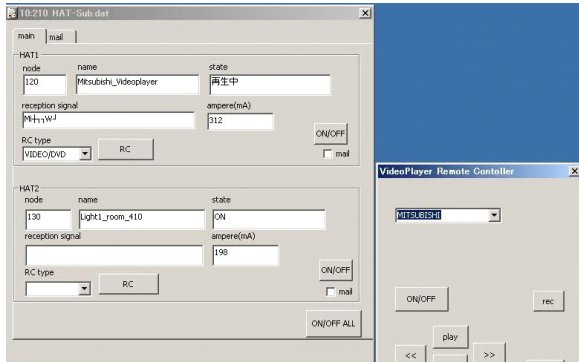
10:210 HAT-Sub.dat
X
main
mail
HAT1
node
120
name
Mitsubishi_Videoplayer
state
再生中
reception signal
Mꟷ┐┐Wᒧ
ampere(mA)
312
ON/OFF
RC type
VIDEO/DVD
RC
mail
HAT2
node
130
name
Light1_room_410
state
ON
reception signal
ampere(mA)
198
ON/OFF
RC type
RC
mail
ON/OFF ALL

VideoPlayer Remote Conteoller
X
MITSUBISHI
ON/OFF
rec
play
<<
>>